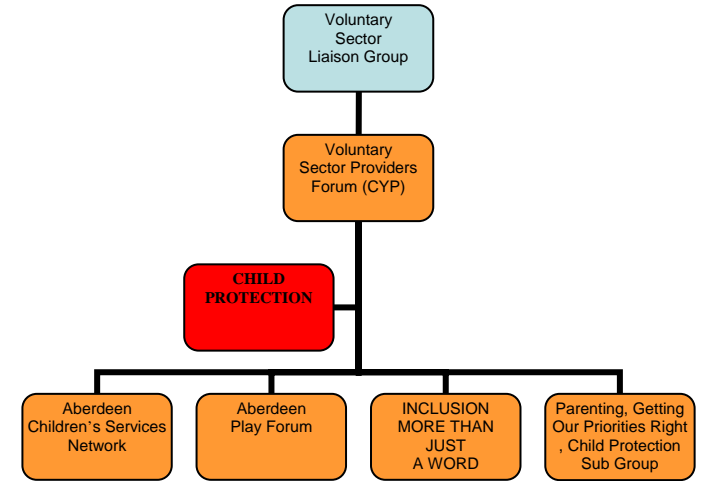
Voluntary Sector Liaison Group

Voluntary Sector Providers Forum (CYP)

CHILD PROTECTION

Aberdeen Children's Services Network

Aberdeen Play Forum

INCLUSION MORE THAN JUST A WORD

Parenting, Getting Our Priorities Right , Child Protection Sub Group